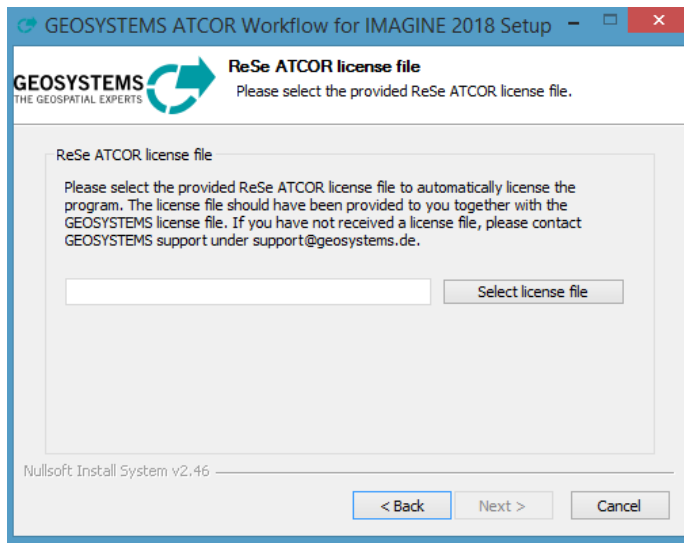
GEOSYSTEMS ATCOR Workflow for IMAGINE 2018 Setup

GEOSYSTEMS
THE GEOSPATIAL EXPERTS

ReSe ATCOR license file
Please select the provided ReSe ATCOR license file.

ReSe ATCOR license file

Please select the provided ReSe ATCOR license file to automatically license the program. The license file should have been provided to you together with the GEOSYSTEMS license file. If you have not received a license file, please contact GEOSYSTEMS support under support@geosystems.de.

Select license file

Nullsoft Install System v2.46

< Back
Next >
Cancel